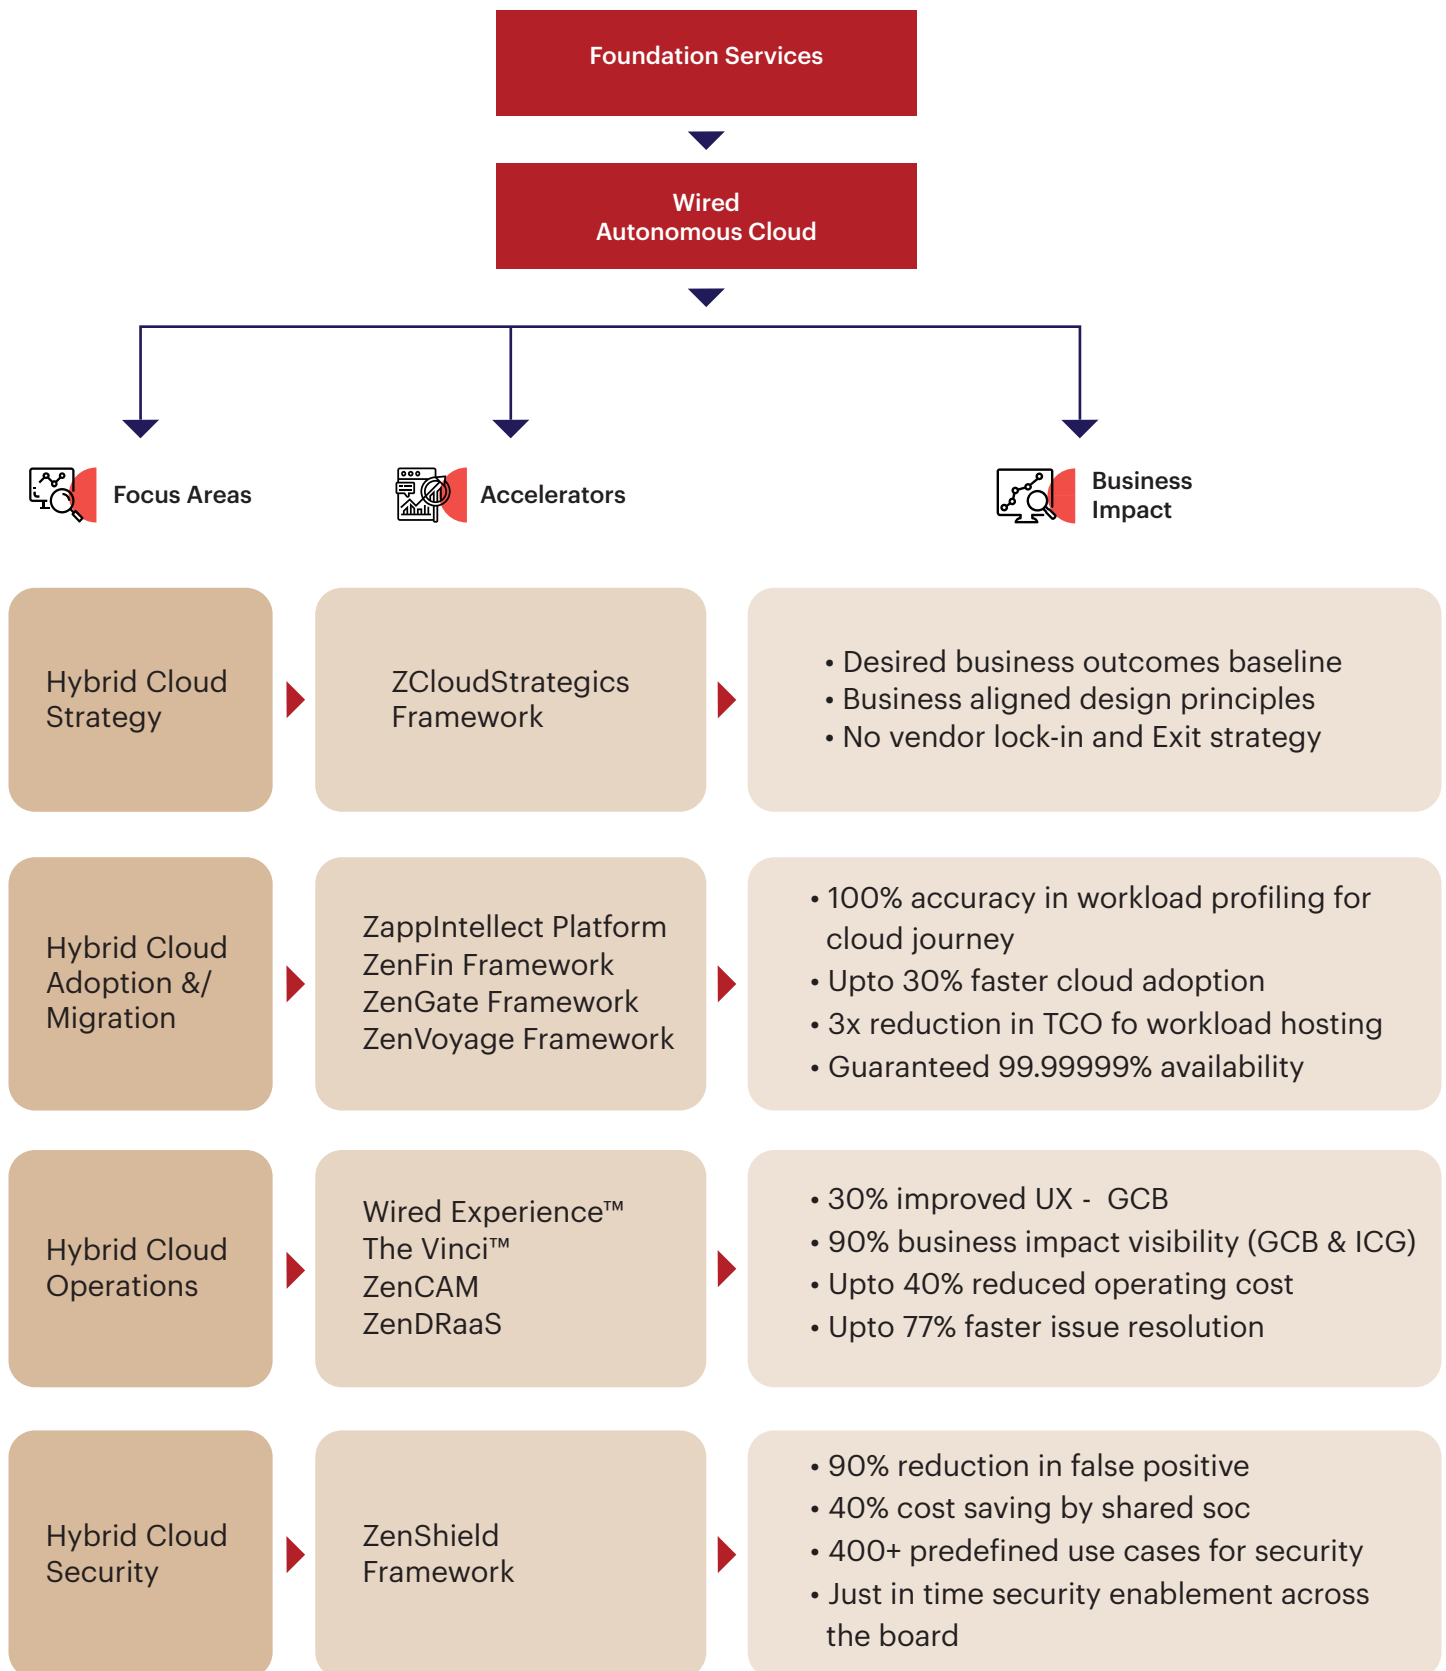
Foundation Services

Wired
Autonomous Cloud

Focus Areas

Accelerators

Business
Impact

Hybrid Cloud
Strategy

ZCloudStrategics
Framework

• Desired business outcomes baseline
• Business aligned design principles
• No vendor lock-in and Exit strategy

Hybrid Cloud
Adoption &/
Migration

ZappIntellect Platform
ZenFin Framework
ZenGate Framework
ZenVoyage Framework

• 100% accuracy in workload profiling for cloud journey
• Upto 30% faster cloud adoption
• 3x reduction in TCO fo workload hosting
• Guaranteed 99.99999% availability

Hybrid Cloud
Operations

Wired Experience™
The Vinci™
ZenCAM
ZenDRaaS

• 30% improved UX - GCB
• 90% business impact visibility (GCB & ICG)
• Upto 40% reduced operating cost
• Upto 77% faster issue resolution

Hybrid Cloud
Security

ZenShield
Framework

• 90% reduction in false positive
• 40% cost saving by shared soc
• 400+ predefined use cases for security
• Just in time security enablement across the board